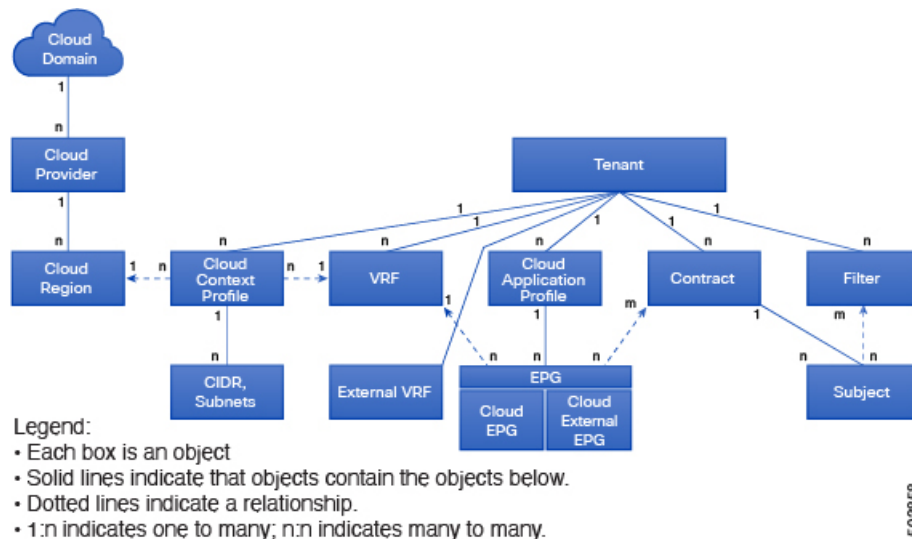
Cloud Domain

1

n

Cloud Provider

1

n

Cloud Region

1

n

Cloud Context Profile

n

1

1

n

CIDR, Subnets

Tenant

1

1

1

1

1

n

n

n

n

n

VRF

1

External VRF

Cloud Application Profile

1

n

n

n

EPG

Cloud EPG

Cloud External EPG

m

Contract

1

n

Filter

m

n

Subject

Legend:
• Each box is an object
• Solid lines indicate that objects contain the objects below.
• Dotted lines indicate a relationship.
• 1:n indicates one to many; n:n indicates many to many.

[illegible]